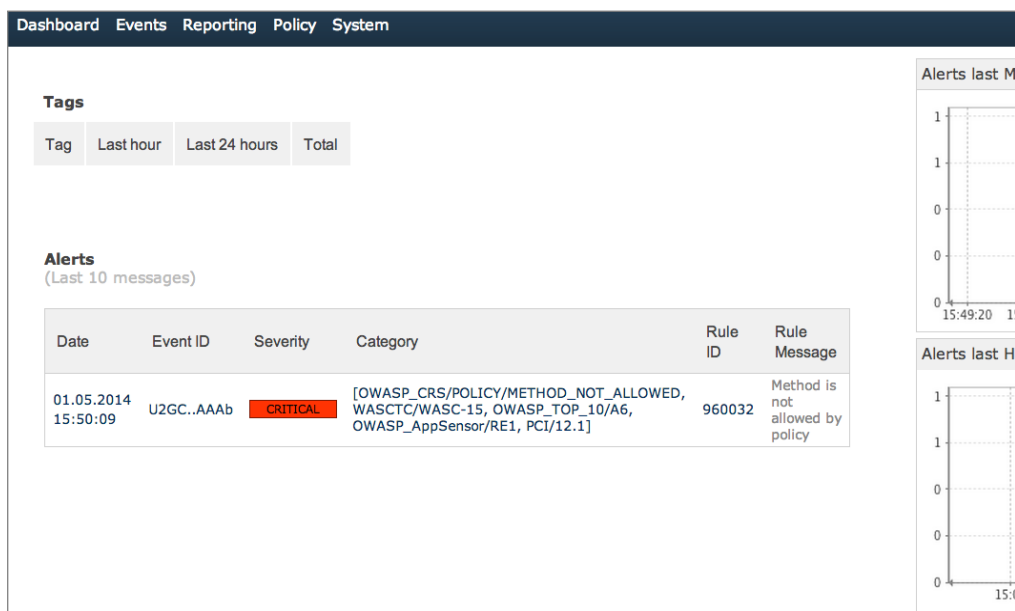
Dashboard Events Reporting Policy System

Tags

| Tag | Last hour | Last 24 hours | Total |
|---|---|---|---|

Alerts
(Last 10 messages)

| Date | Event ID | Severity | Category | Rule ID | Rule Message |
|---|---|---|---|---|---|
| 01.05.2014 15:50:09 | U2GC..AAAb | CRITICAL | [OWASP_CRS/POLICY/METHOD_NOT_ALLOWED, WASCTC/WASC-15, OWASP_TOP_10/A6, OWASP_AppSensor/RE1, PCI/12.1] | 960032 | Method is not allowed by policy |

Alerts last M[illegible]

1
1
0
0
0
15:49:20 1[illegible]

Alerts last H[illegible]

1
1
0
0
0
15:0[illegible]